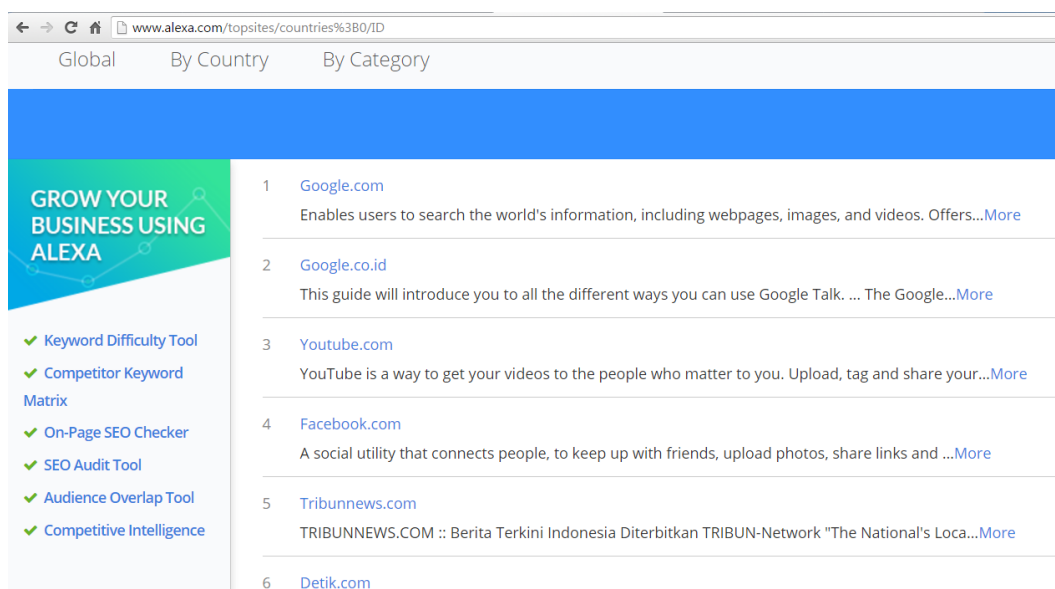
www.alexa.com/topsites/countries%3B0/ID

Global By Country By Category

GROW YOUR BUSINESS USING ALEXA

✔ Keyword Difficulty Tool
✔ Competitor Keyword Matrix
✔ On-Page SEO Checker
✔ SEO Audit Tool
✔ Audience Overlap Tool
✔ Competitive Intelligence

1 Google.com
Enables users to search the world's information, including webpages, images, and videos. Offers...More

2 Google.co.id
This guide will introduce you to all the different ways you can use Google Talk. ... The Google...More

3 Youtube.com
YouTube is a way to get your videos to the people who matter to you. Upload, tag and share your...More

4 Facebook.com
A social utility that connects people, to keep up with friends, upload photos, share links and ...More

5 Tribunnews.com
TRIBUNNEWS.COM :: Berita Terkini Indonesia Diterbitkan TRIBUN-Network "The National's Loca...More

6 Detik.com